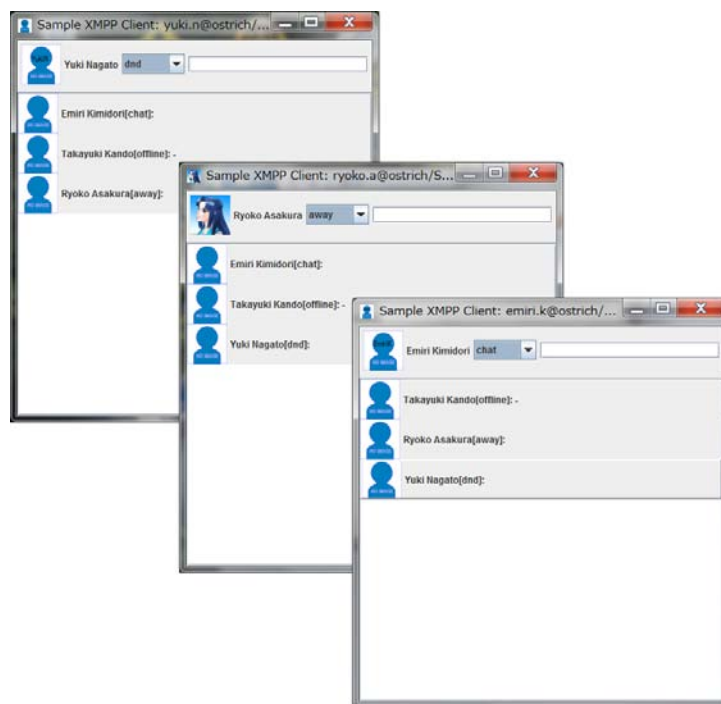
Sample XMPP Client: yuki.n@ostrich/...

Yuki Nagato dnd

Emiri Kimidori[chat]:

Takayuki Kando[offline]: -

Ryoko Asakura[away]:

Sample XMPP Client: ryoko.a@ostrich/S...

Ryoko Asakura away

Emiri Kimidori[chat]:

Takayuki Kando[offline]: -

Yuki Nagato[dnd]:

Sample XMPP Client: emiri.k@ostrich/...

Emiri Kimidori chat

Takayuki Kando[offline]: -

Ryoko Asakura[away]:

Yuki Nagato[dnd]: